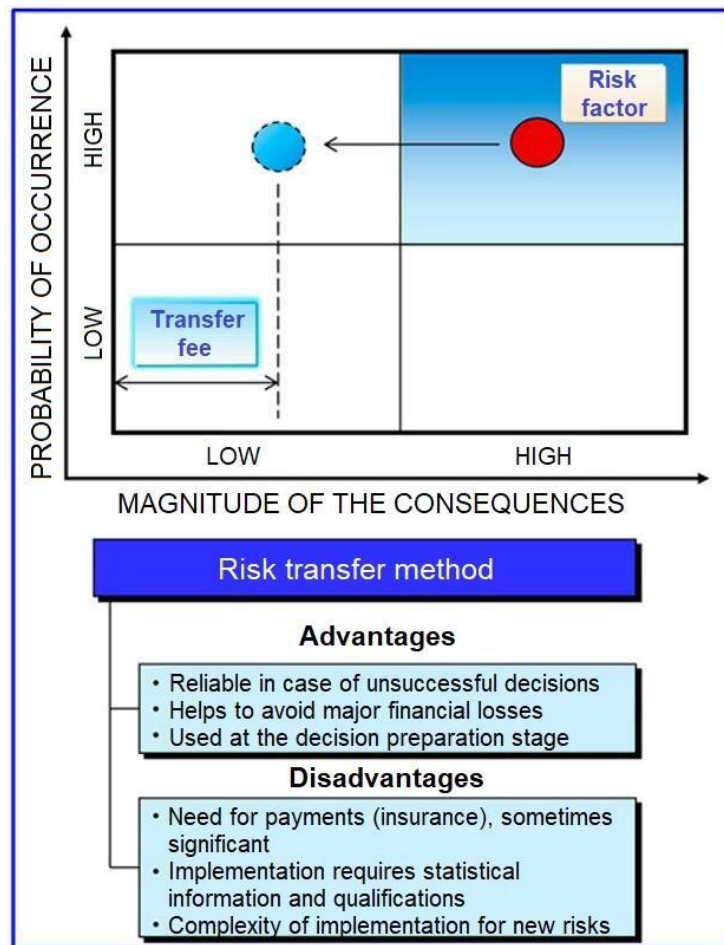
PROBABILITY OF OCCURRENCE

HIGH

LOW

Risk factor

Transfer fee

LOW

HIGH

MAGNITUDE OF THE CONSEQUENCES

Risk transfer method

Advantages

• Reliable in case of unsuccessful decisions
• Helps to avoid major financial losses
• Used at the decision preparation stage

Disadvantages

• Need for payments (insurance), sometimes significant
• Implementation requires statistical information and qualifications
• Complexity of implementation for new risks